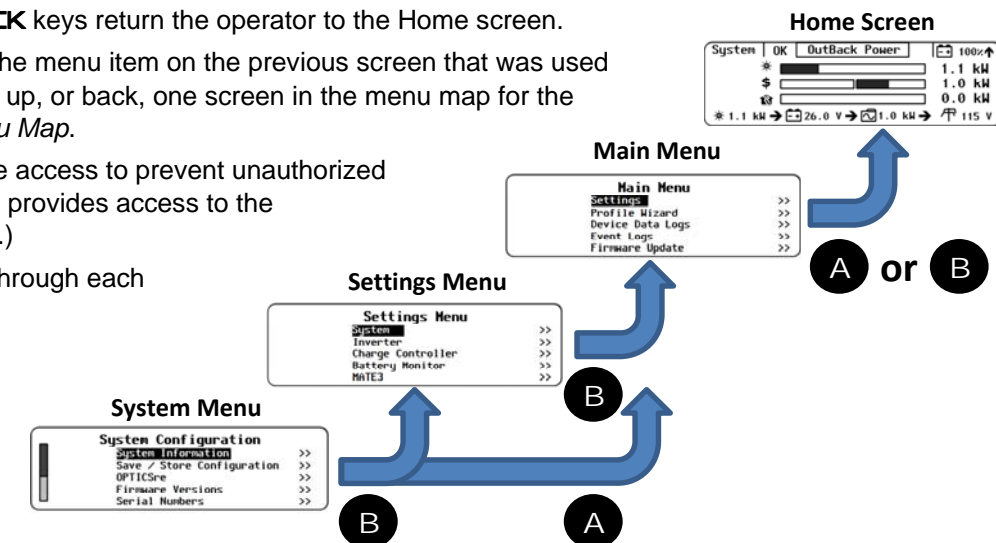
CK keys return the operator to the Home screen.

he menu item on the previous screen that was used up, or back, one screen in the menu map for the u Map.

e access to prevent unauthorized provides access to the .)

hrough each

Home Screen

| System | OK | OutBack Power | 100% |
|---|---|---|---|
| ☀ | | | 1.1 kW |
| $ | | | 1.0 kW |
| | | | 0.0 kW |

☀ 1.1 kW → 26.0 V → 1.0 kW → 115 V

Main Menu

Main Menu
Settings
Profile Wizard >>
Device Data Logs >>
Event Logs >>
Firmware Update >>

A or B

Settings Menu

Settings Menu
System >>
Inverter >>
Charge Controller >>
Battery Monitor >>
MATE3 >>

B

System Menu

System Configuration
System Information >>
Save / Store Configuration >>
OPTICSre >>
Firmware Versions >>
Serial Numbers >>

B

A